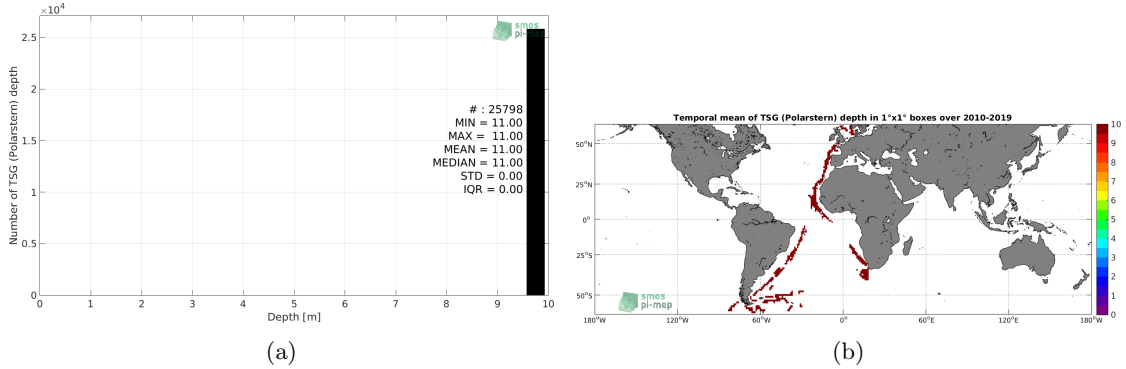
$\times10^4$

2.5

2

1.5

1

0.5

0

Number of TSG (Polarstern) depth

0 1 2 3 4 5 6 7 8 9 10

Depth [m]

smos pi-mep

# : 25798
MIN = 11.00
MAX = 11.00
MEAN = 11.00
MEDIAN = 11.00
STD = 0.00
IQR = 0.00

(a)

Temporal mean of TSG (Polarstern) depth in 1°x1° boxes over 2010-2019

50°N

25°N

0°

25°S

50°S

180°W 120°W 60°W 0° 60°E 120°E 180°W

smos pi-mep

10 9 8 7 6 5 4 3 2 1 0

(b)